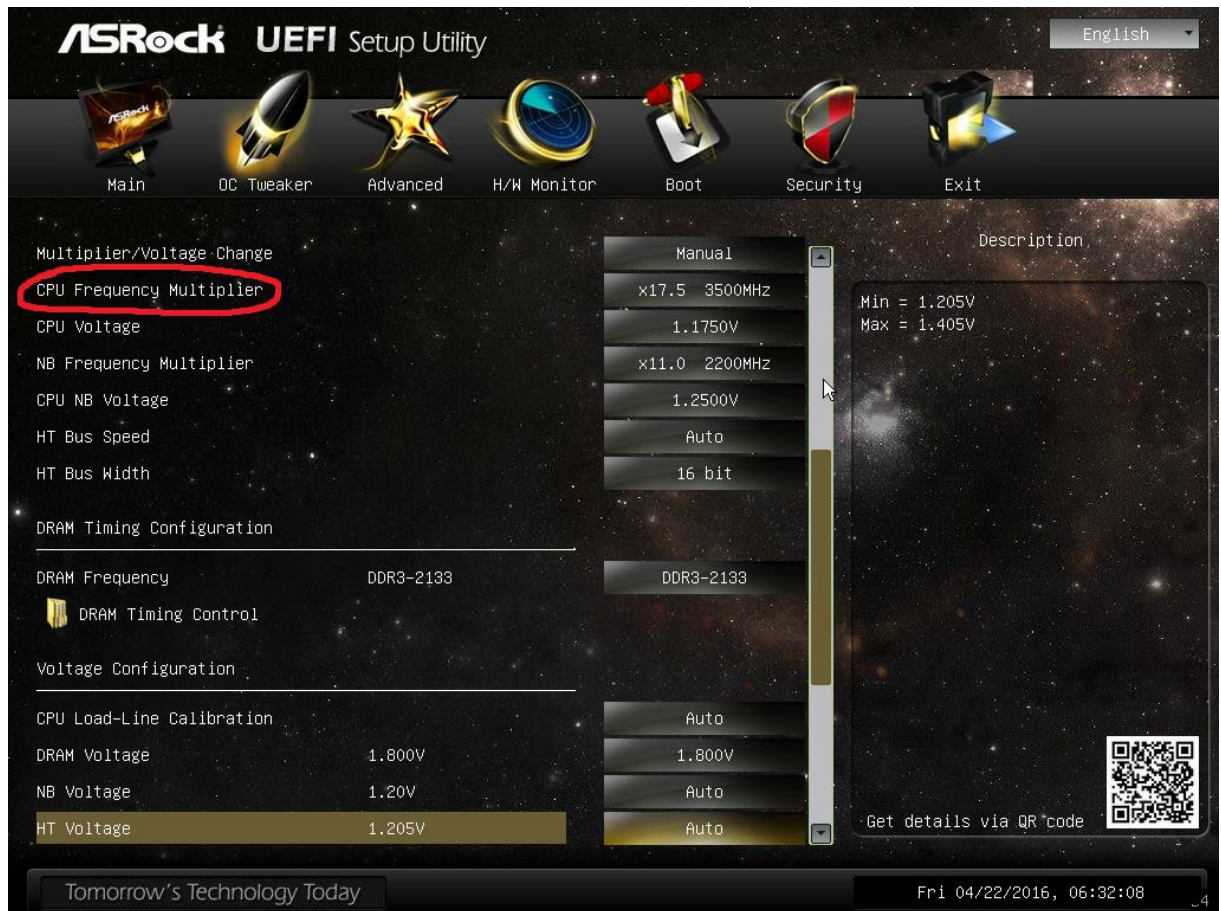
ASRock UEFI Setup Utility

English

Main OC Tweaker Advanced H/W Monitor Boot Security Exit

Multiplier/Voltage Change Manual
CPU Frequency Multiplier x17.5 3500MHz
CPU Voltage 1.1750V
NB Frequency Multiplier x11.0 2200MHz
CPU NB Voltage 1.2500V
HT Bus Speed Auto
HT Bus Width 16 bit

DRAM Timing Configuration

DRAM Frequency DDR3-2133 DDR3-2133
DRAM Timing Control

Voltage Configuration

CPU Load-Line Calibration Auto
DRAM Voltage 1.800V 1.800V
NB Voltage 1.20V Auto
HT Voltage 1.205V Auto

Description

Min = 1.205V
Max = 1.405V

Get details via QR code

Tomorrow's Technology Today

Fri 04/22/2016, 06:32:08